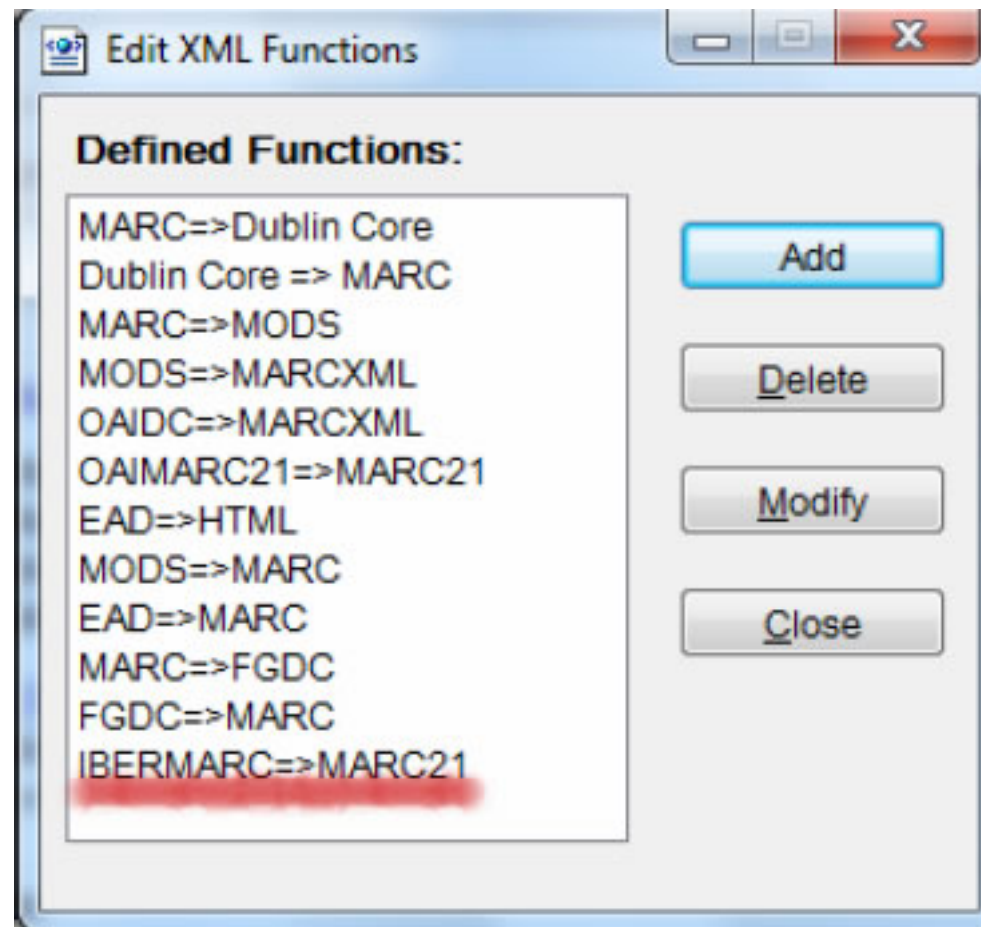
Edit XML Functions

Defined Functions:

MARC=>Dublin Core
Dublin Core => MARC
MARC=>MODS
MODS=>MARCXML
OAIDC=>MARCXML
OAIMARC21=>MARC21
EAD=>HTML
MODS=>MARC
EAD=>MARC
MARC=>FGDC
FGDC=>MARC
IBERMARC=>MARC21

Add
Delete
Modify
Close